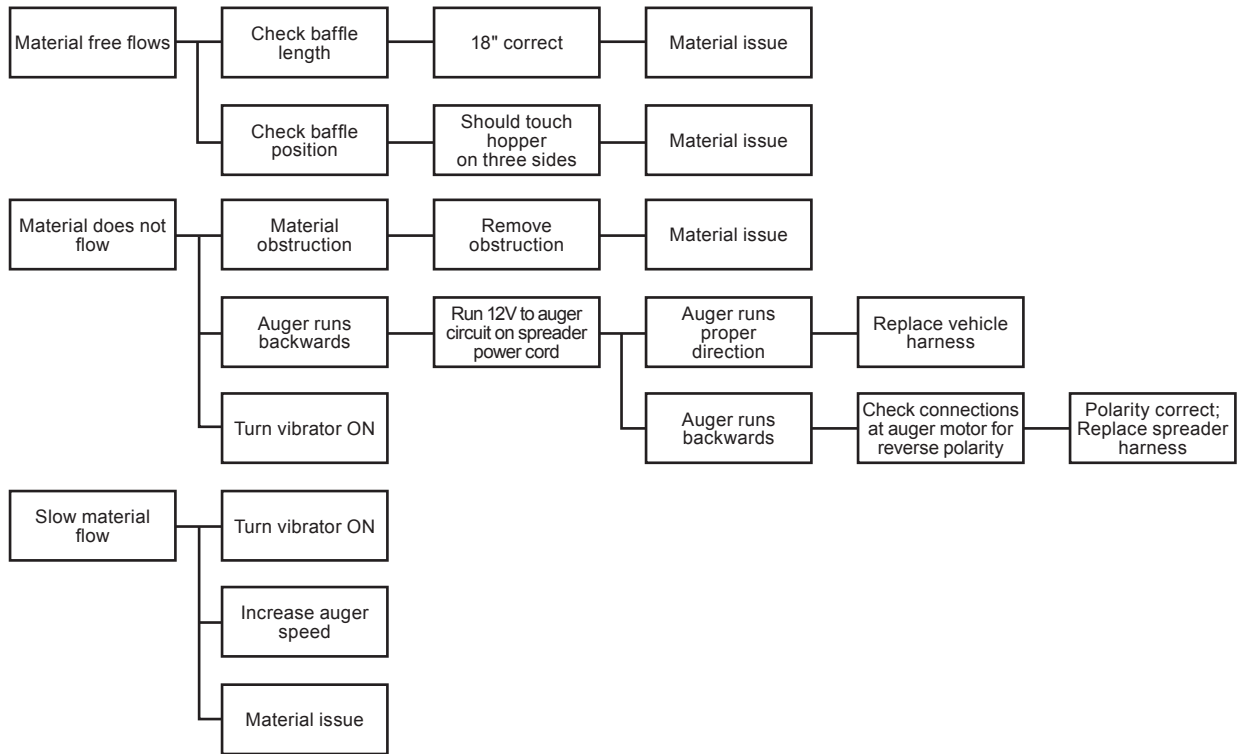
Material free flows

Check baffle length

18" correct

Material issue

Check baffle position

Should touch hopper on three sides

Material issue

Material does not flow

Material obstruction

Remove obstruction

Material issue

Auger runs backwards

Run 12V to auger circuit on spreader power cord

Auger runs proper direction

Replace vehicle harness

Auger runs backwards

Check connections at auger motor for reverse polarity

Polarity correct; Replace spreader harness

Turn vibrator ON

Slow material flow

Turn vibrator ON

Increase auger speed

Material issue